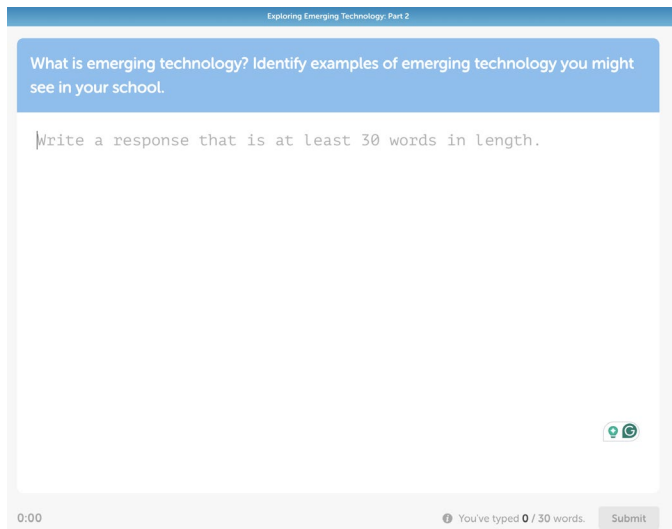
Exploring Emerging Technology: Part 2

What is emerging technology? Identify examples of emerging technology you might see in your school.

Write a response that is at least 30 words in length.

G

0:00

You've typed 0 / 30 words.

Submit